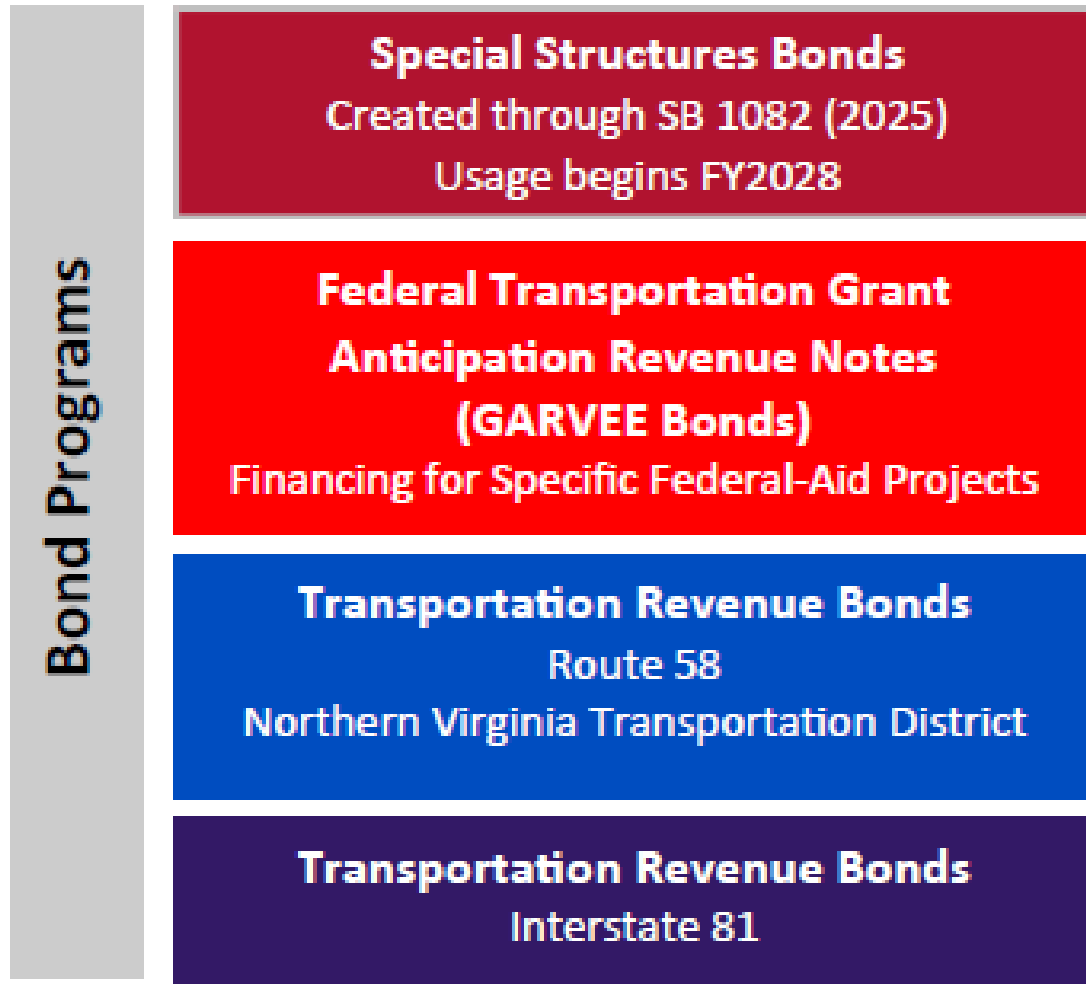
Bond Programs

Special Structures Bonds
Created through SB 1082 (2025)
Usage begins FY2028

Federal Transportation Grant Anticipation Revenue Notes (GARVEE Bonds)
Financing for Specific Federal-Aid Projects

Transportation Revenue Bonds
Route 58
Northern Virginia Transportation District

Transportation Revenue Bonds
Interstate 81